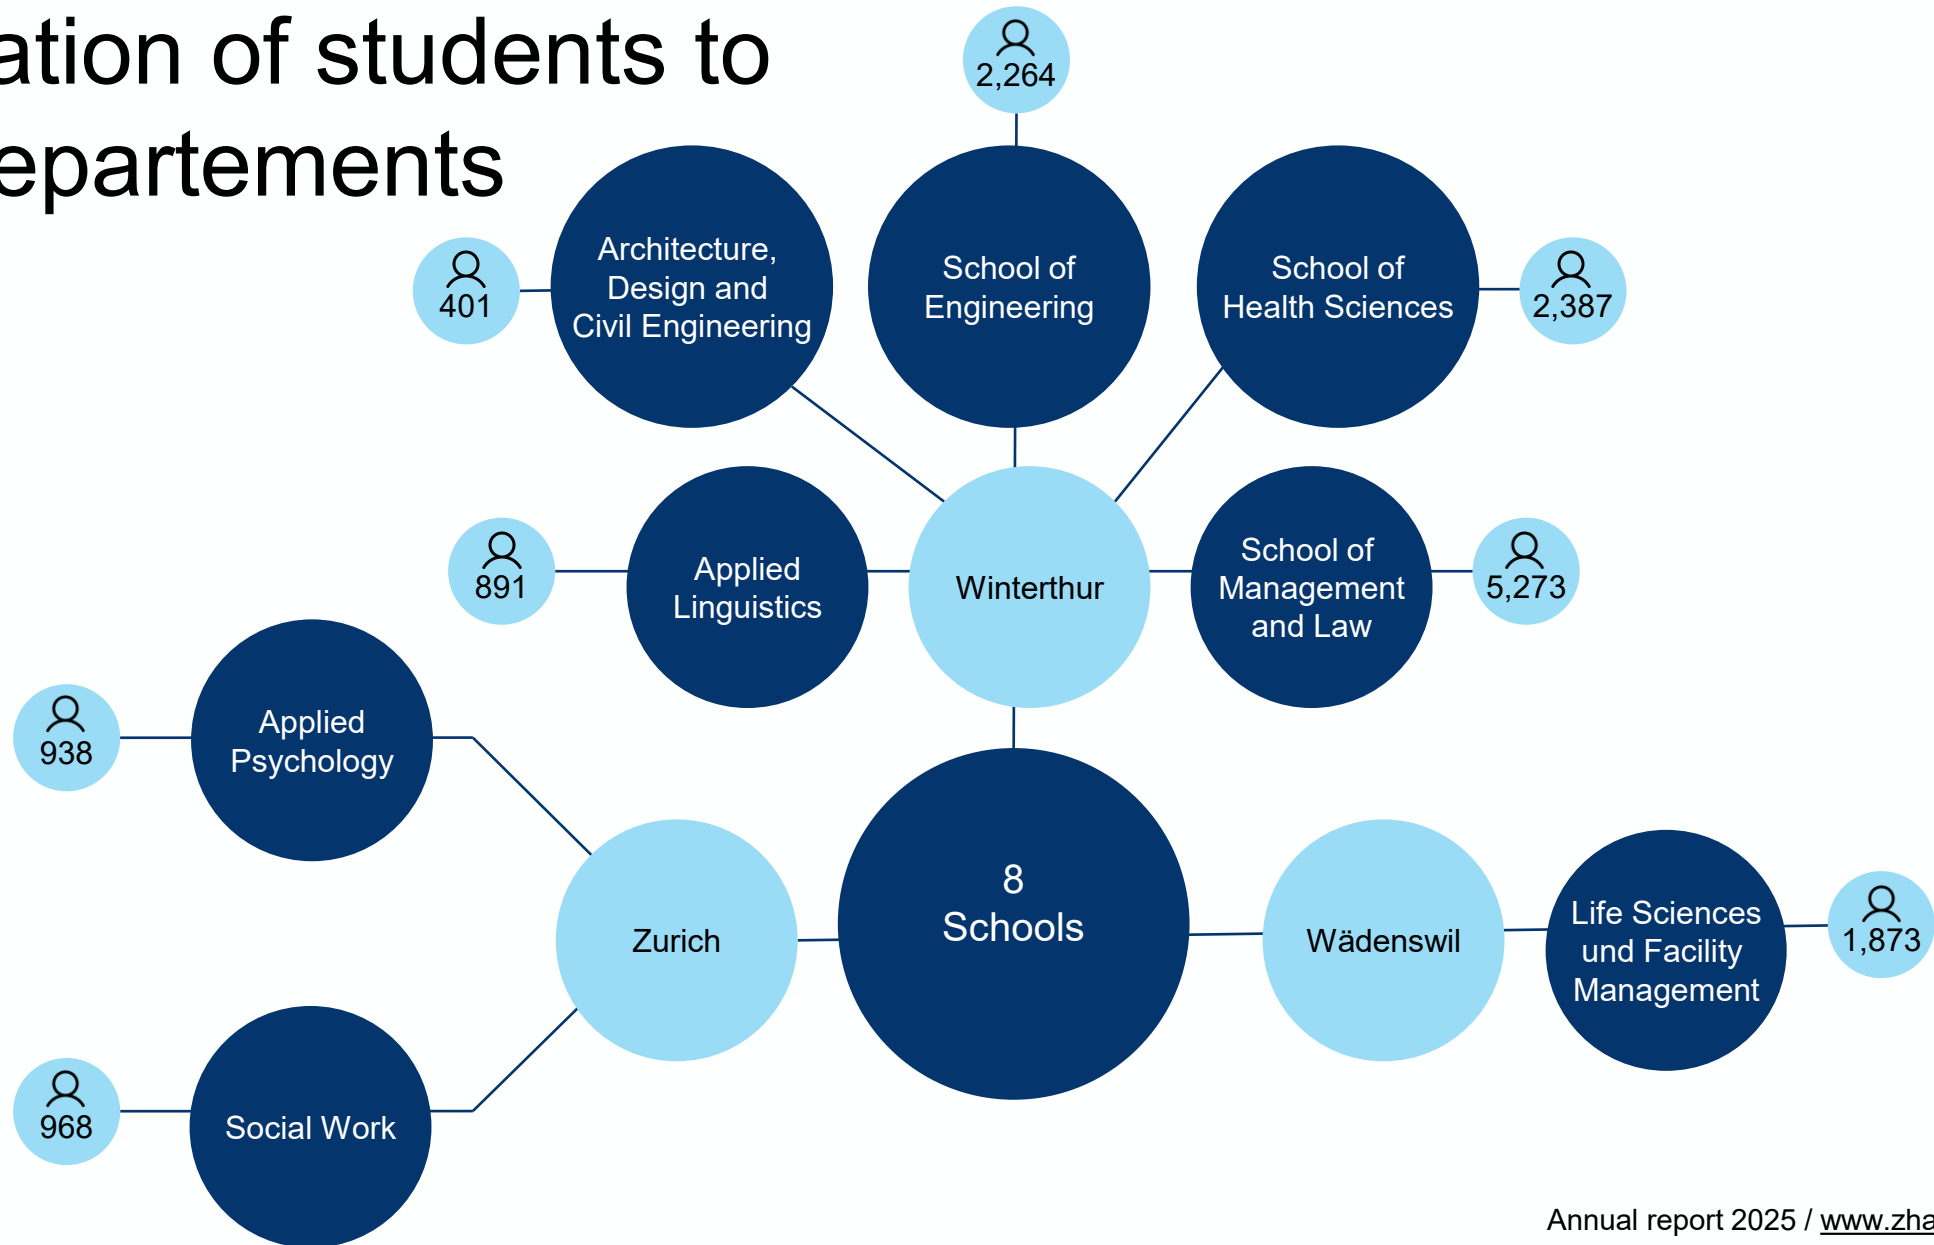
ation of students to epartements

2,264

Architecture, Design and Civil Engineering

401

School of Engineering

School of Health Sciences

2,387

891

Applied Linguistics

Winterthur

School of Management and Law

5,273

938

Applied Psychology

Zurich

8 Schools

Wädenswil

Life Sciences und Facility Management

1,873

968

Social Work

Annual report 2025 / www.zha